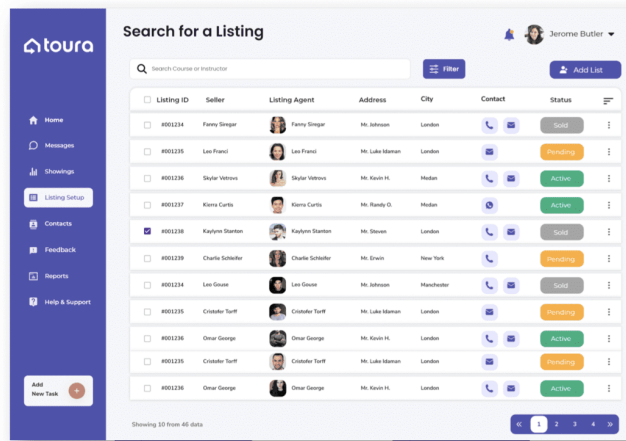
toura

Home
Messages
Showings
Listing Setup
Contacts
Feedback
Reports
Help & Support

Add New Task +

Search for a Listing

Jerome Butler

Search Course or Instructor

Filter

Add List

| Listing ID | Seller | Listing Agent | Address | City | Contact | Status |
|---|---|---|---|---|---|---|
| #001234 | Fanny Siregar | Fanny Siregar | Mr. Johnson | London | | Sold |
| #001235 | Leo Franci | Leo Franci | Mr. Luke Idaman | London | | Pending |
| #001236 | Skylar Vetrovs | Skylar Vetrovs | Mr. Kevin H. | Medan | | Active |
| #001237 | Kierra Curtis | Kierra Curtis | Mr. Randy O. | Medan | | Active |
| #001238 | Kaylynn Stanton | Kaylynn Stanton | Mr. Steven | London | | Sold |
| #001235 | Charlie Schleifer | Charlie Schleifer | Mr. Erwin | New York | | Pending |
| #001234 | Leo Gouse | Leo Gouse | Mr. Johnson | Manchester | | Sold |
| #001235 | Cristofer Torff | Cristofer Torff | Mr. Luke Idaman | London | | Pending |
| #001236 | Omar George | Omar George | Mr. Kevin H. | London | | Active |
| #001235 | Cristofer Torff | Cristofer Torff | Mr. Luke Idaman | London | | Pending |
| #001236 | Omar George | Omar George | Mr. Kevin H. | London | | Active |

Showing 10 from 46 data

« 1 2 3 4 »